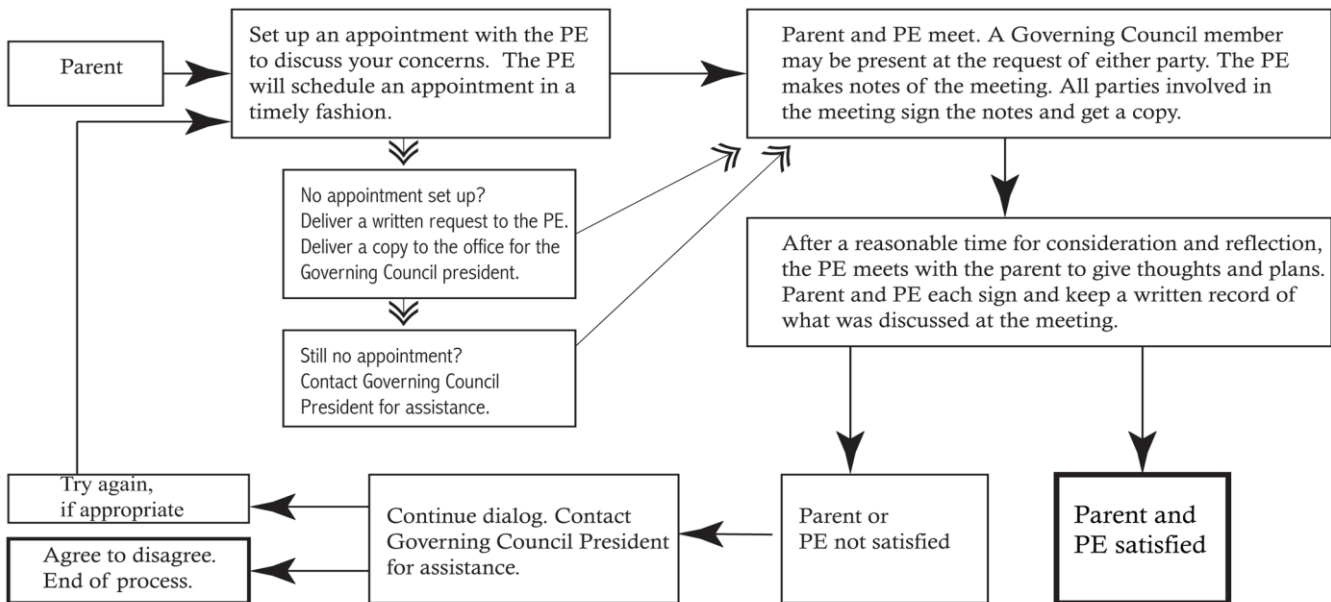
Parent

Set up an appointment with the PE to discuss your concerns. The PE will schedule an appointment in a timely fashion.

No appointment set up? Deliver a written request to the PE. Deliver a copy to the office for the Governing Council president.

Still no appointment? Contact Governing Council President for assistance.

Parent and PE meet. A Governing Council member may be present at the request of either party. The PE makes notes of the meeting. All parties involved in the meeting sign the notes and get a copy.

After a reasonable time for consideration and reflection, the PE meets with the parent to give thoughts and plans. Parent and PE each sign and keep a written record of what was discussed at the meeting.

Parent or PE not satisfied

Parent and PE satisfied

Continue dialog. Contact Governing Council President for assistance.

Try again, if appropriate

Agree to disagree. End of process.